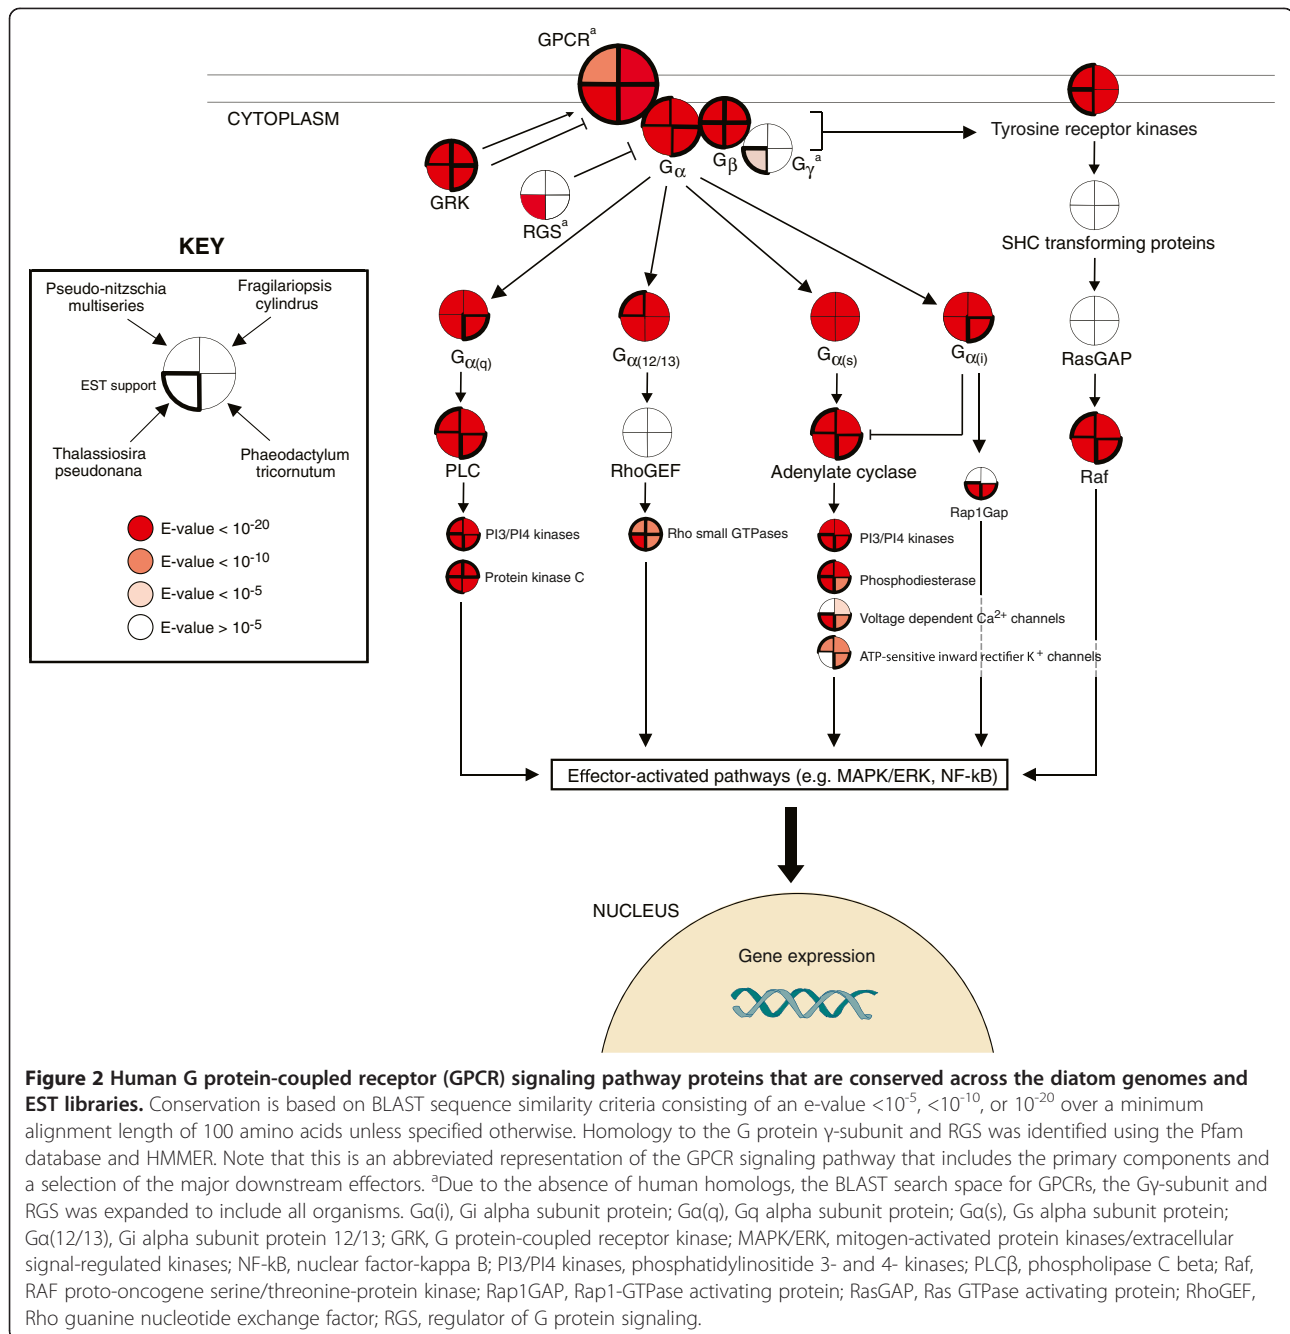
GPCR$^a$

CYTOPLASM

Tyrosine receptor kinases

GRK

RGS$^a$

$G_\alpha$

$G_\beta$

$G_\gamma{}^a$

SHC transforming proteins

KEY

Pseudo-nitzschia multiseries

Fragilariopsis cylindrus

EST support

Thalassiosira pseudonana

Phaeodactylum tricornutum

E-value < $10^{-20}$

E-value < $10^{-10}$

E-value < $10^{-5}$

E-value > $10^{-5}$

$G_{\alpha(q)}$

$G_{\alpha(12/13)}$

$G_{\alpha(s)}$

$G_{\alpha(i)}$

RasGAP

PLC

RhoGEF

Adenylate cyclase

Raf

Rap1Gap

PI3/PI4 kinases

Protein kinase C

Rho small GTPases

PI3/PI4 kinases

Phosphodiesterase

Voltage dependent $Ca^{2+}$ channels

ATP-sensitive inward rectifier $K^+$ channels

Effector-activated pathways (e.g. MAPK/ERK, NF-kB)

NUCLEUS

Gene expression

**Figure 2 Human G protein-coupled receptor (GPCR) signaling pathway proteins that are conserved across the diatom genomes and EST libraries.** Conservation is based on BLAST sequence similarity criteria consisting of an e-value <$10^{-5}$, <$10^{-10}$, or $10^{-20}$ over a minimum alignment length of 100 amino acids unless specified otherwise. Homology to the G protein γ-subunit and RGS was identified using the Pfam database and HMMER. Note that this is an abbreviated representation of the GPCR signaling pathway that includes the primary components and a selection of the major downstream effectors. $^a$Due to the absence of human homologs, the BLAST search space for GPCRs, the Gγ-subunit and RGS was expanded to include all organisms. Gα(i), Gi alpha subunit protein; Gα(q), Gq alpha subunit protein; Gα(s), Gs alpha subunit protein; Gα(12/13), Gi alpha subunit protein 12/13; GRK, G protein-coupled receptor kinase; MAPK/ERK, mitogen-activated protein kinases/extracellular signal-regulated kinases; NF-kB, nuclear factor-kappa B; PI3/PI4 kinases, phosphatidylinositide 3- and 4- kinases; PLCβ, phospholipase C beta; Raf, RAF proto-oncogene serine/threonine-protein kinase; Rap1GAP, Rap1-GTPase activating protein; RasGAP, Ras GTPase activating protein; RhoGEF, Rho guanine nucleotide exchange factor; RGS, regulator of G protein signaling.